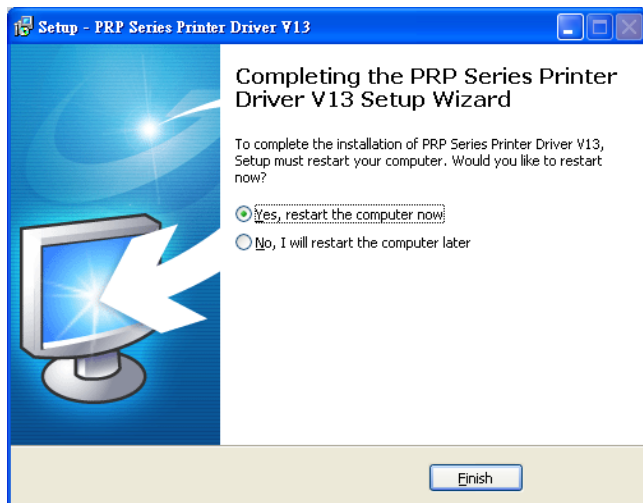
Setup - PRP Series Printer Driver V13

Completing the PRP Series Printer Driver V13 Setup Wizard

To complete the installation of PRP Series Printer Driver V13, Setup must restart your computer. Would you like to restart now?

Yes, restart the computer now

No, I will restart the computer later

Finish